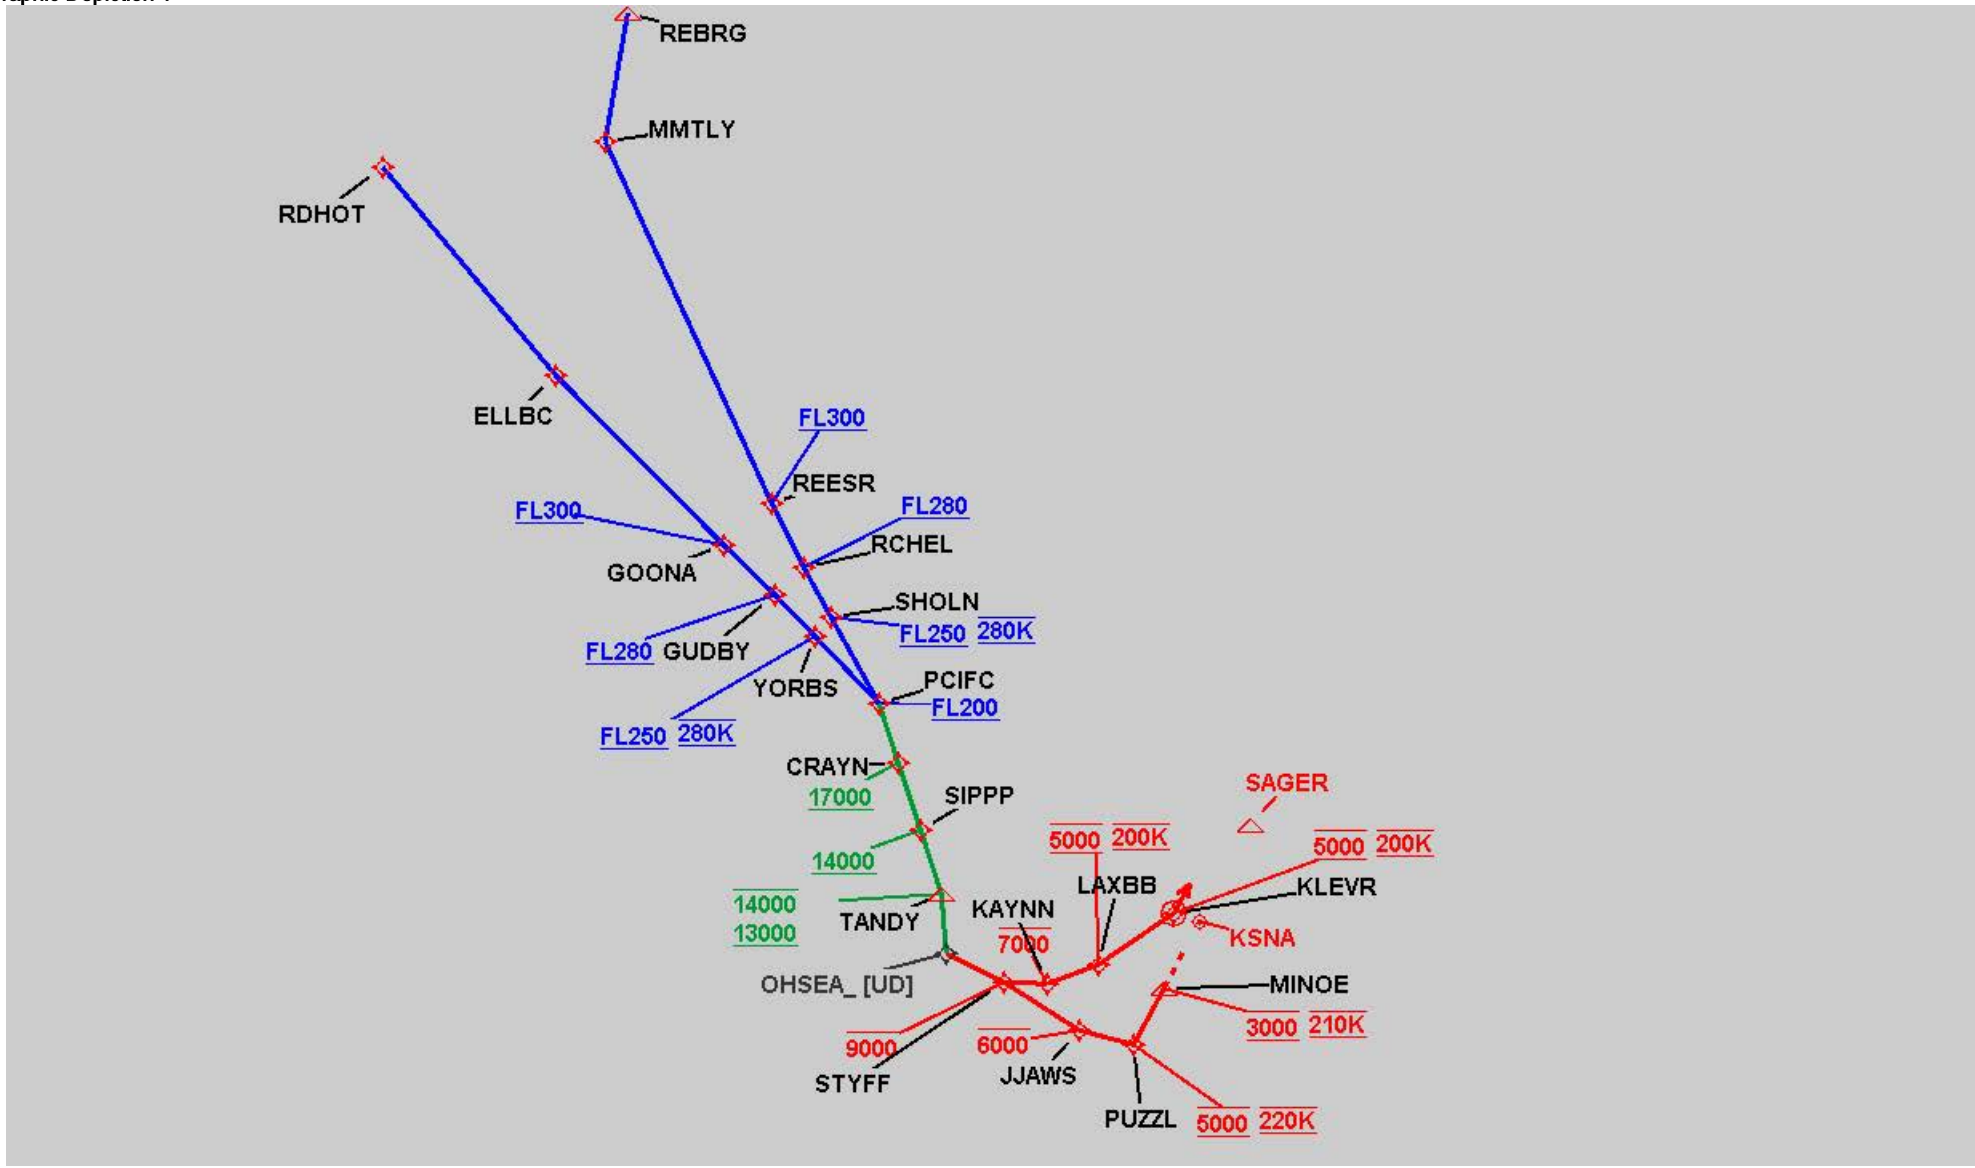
REBRG
MMTLY
RDHOT
ELLBC
FL300
REESR
FL280
FL300
RCHEL
GOONA
SHOLN
FL250 280K
FL280 GUDBY
YORBS
PCIFC
FL200
FL250 280K
CRAYN
17000
SIPPP
SAGER
5000 200K
5000 200K
14000
LAXBB
KLEVR
14000
13000
TANDY
KAYNN
KSNA
7000
OHSEA_ [UD]
MINOE
3000 210K
9000
6000
STYFF
JJAWS
PUZZL
5000 220K